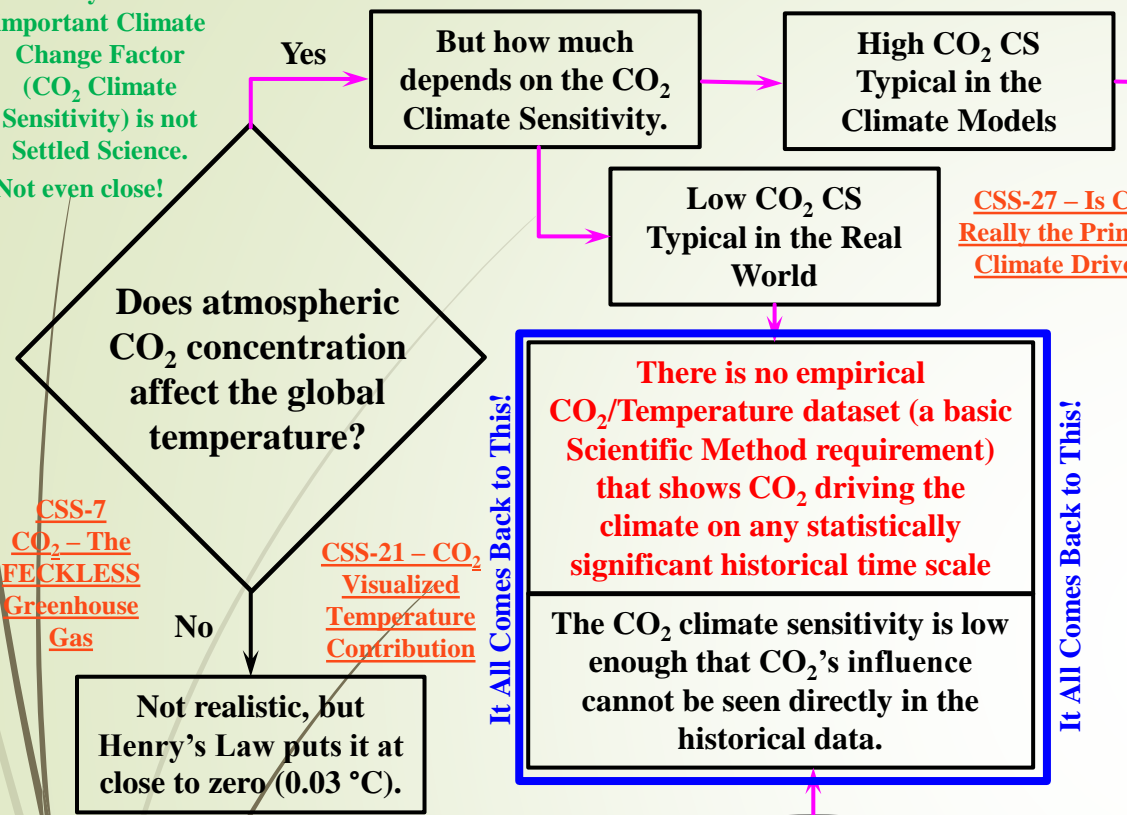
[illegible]mportant Climate Change Factor ($CO_2$ Climate Sensitivity) is not Settled Science. Not even close!

Yes

But how much depends on the $CO_2$ Climate Sensitivity.

High $CO_2$ CS Typical in the Climate Models

Low $CO_2$ CS Typical in the Real World

CSS-27 – Is C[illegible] Really the Prim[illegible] Climate Drive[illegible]

Does atmospheric $CO_2$ concentration affect the global temperature?

It All Comes Back to This!

There is no empirical $CO_2$/Temperature dataset (a basic Scientific Method requirement) that shows $CO_2$ driving the climate on any statistically significant historical time scale

The $CO_2$ climate sensitivity is low enough that $CO_2$'s influence cannot be seen directly in the historical data.

It All Comes Back to This!

CSS-7 $CO_2$ – The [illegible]FECKLESS Greenhouse Gas

CSS-21 – $CO_2$ Visualized Temperature Contribution

No

Not realistic, but Henry's Law puts it at close to zero (0.03 °C).